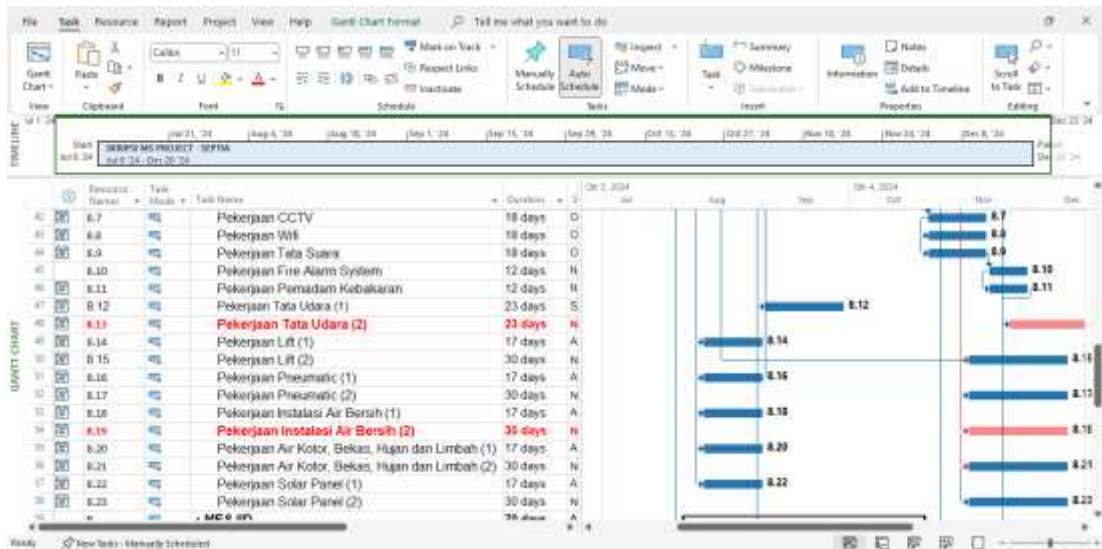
File Task Resource Report Project View Help Gantt Chart Format Tell me what you want to do

Gantt Chart
View
Paste
Clipboard
Calibri 11
B I U
Font
Mark on Track
Respect Links
Inactivate
Schedule
Manually Schedule
Auto Schedule
Tasks
Inspect
Move
Mode
Task
Summary
Milestone
Deliverable
Insert
Information
Notes
Details
Add to Timeline
Properties
Scroll to Task
Editing

TIMELINE
Start Jul 8 '24
SKRIPSI MS PROJECT - SEPTIA
Jul 8 '24 - Dec 20 '24
Jul 21, '24 Aug 4, '24 Aug 18, '24 Sep 1, '24 Sep 15, '24 Sep 29, '24 Oct 13, '24 Oct 27, '24 Nov 10, '24 Nov 24, '24 Dec 8, '24 Dec 22, '24
Finish Dec 20 '24

| | | Resource Names | Task Mode | Task Name | Duration |
|---|---|---|---|---|---|
| 42 | | 8.7 | | Pekerjaan CCTV | 18 days |
| 43 | | 8.8 | | Pekerjaan Wifi | 18 days |
| 44 | | 8.9 | | Pekerjaan Tata Suara | 18 days |
| 45 | | 8.10 | | Pekerjaan Fire Alarm System | 12 days |
| 46 | | 8.11 | | Pekerjaan Pemadam Kebakaran | 12 days |
| 47 | | 8.12 | | Pekerjaan Tata Udara (1) | 23 days |
| 48 | | 8.13 | | Pekerjaan Tata Udara (2) | 23 days |
| 49 | | 8.14 | | Pekerjaan Lift (1) | 17 days |
| 50 | | 8.15 | | Pekerjaan Lift (2) | 30 days |
| 51 | | 8.16 | | Pekerjaan Pneumatic (1) | 17 days |
| 52 | | 8.17 | | Pekerjaan Pneumatic (2) | 30 days |
| 53 | | 8.18 | | Pekerjaan Instalasi Air Bersih (1) | 17 days |
| 54 | | 8.19 | | Pekerjaan Instalasi Air Bersih (2) | 30 days |
| 55 | | 8.20 | | Pekerjaan Air Kotor, Bekas, Hujan dan Limbah (1) | 17 days |
| 56 | | 8.21 | | Pekerjaan Air Kotor, Bekas, Hujan dan Limbah (2) | 30 days |
| 57 | | 8.22 | | Pekerjaan Solar Panel (1) | 17 days |
| 58 | | 8.23 | | Pekerjaan Solar Panel (2) | 30 days |
| 59 | | | | ME & IP | 78 days |

GANTT CHART
Qtr 3, 2024 Jul Aug Sep Qtr 4, 2024 Oct Nov Dec
8.7 8.8 8.9 8.10 8.11 8.12 8.14 8.15 8.16 8.17 8.18 8.19 8.20 8.21 8.22 8.23

Ready New Tasks : Manually Scheduled